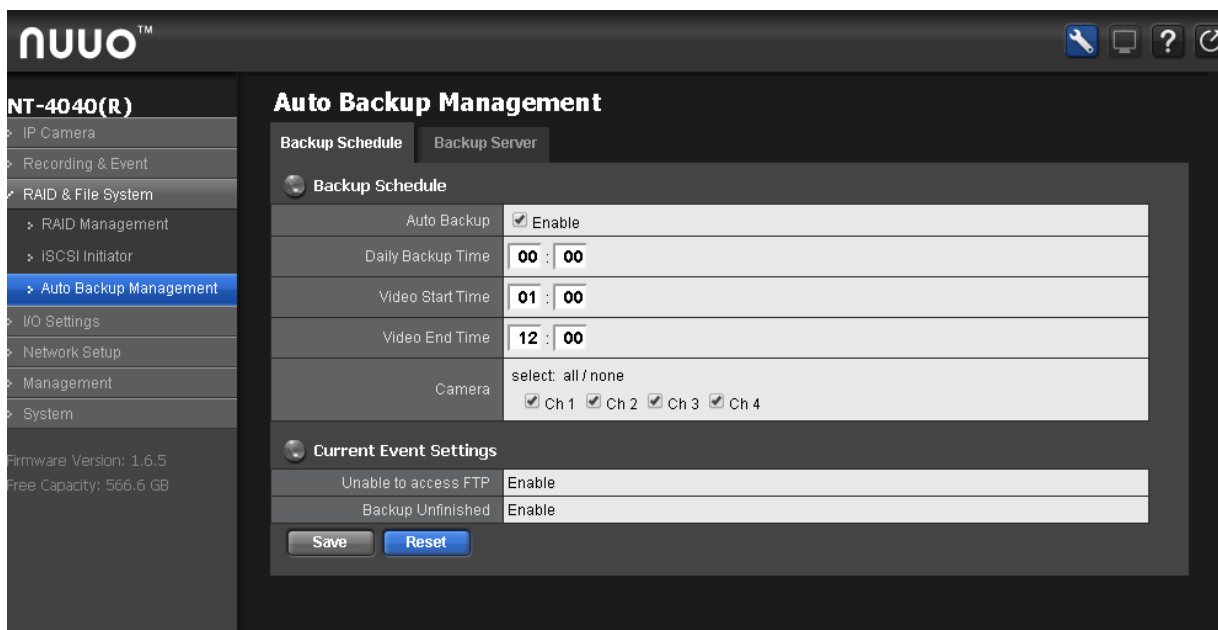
nuuo™

?

NT-4040(R)
IP Camera
Recording & Event
RAID & File System
RAID Management
iSCSI Initiator
Auto Backup Management
I/O Settings
Network Setup
Management
System

irmware Version: 1.6.5
ree Capacity: 566.6 GB

Auto Backup Management

Backup Schedule
Backup Server

Backup Schedule

| | |
|---|---|
| Auto Backup | Enable |
| Daily Backup Time | 00 : 00 |
| Video Start Time | 01 : 00 |
| Video End Time | 12 : 00 |
| Camera | select: all / none<br>Ch 1 Ch 2 Ch 3 Ch 4 |

Current Event Settings

| | |
|---|---|
| Unable to access FTP | Enable |
| Backup Unfinished | Enable |

Save
Reset